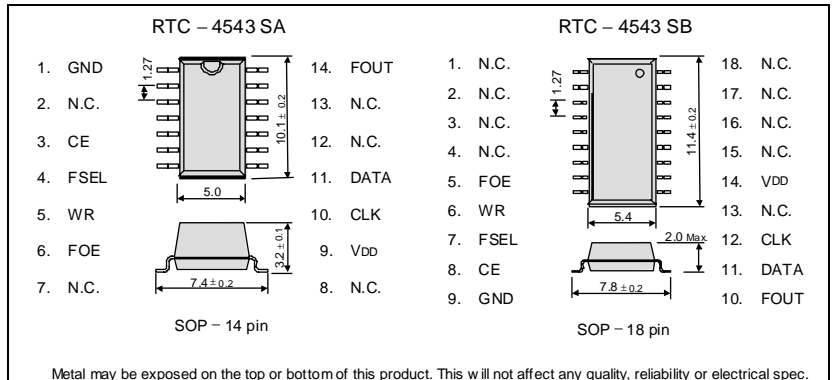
RTC – 4543 SA

1. GND
2. N.C.
3. CE
4. FSEL
5. WR
6. FOE
7. N.C.

1.27
10.1 ± 0.2
5.0
3.2 ± 0.1
7.4 ± 0.2

14. FOUT
13. N.C.
12. N.C.
11. DATA
10. CLK
9. VDD
8. N.C.

SOP – 14 pin

RTC – 4543 SB

1. N.C.
2. N.C.
3. N.C.
4. N.C.
5. FOE
6. WR
7. FSEL
8. CE
9. GND

1.27
11.4 ± 0.2
5.4
2.0 Max
7.8 ± 0.2

18. N.C.
17. N.C.
16. N.C.
15. N.C.
14. VDD
13. N.C.
12. CLK
11. DATA
10. FOUT

SOP – 18 pin

Metal may be exposed on the top or bottom of this product. This will not affect any quality, reliability or electrical spec.